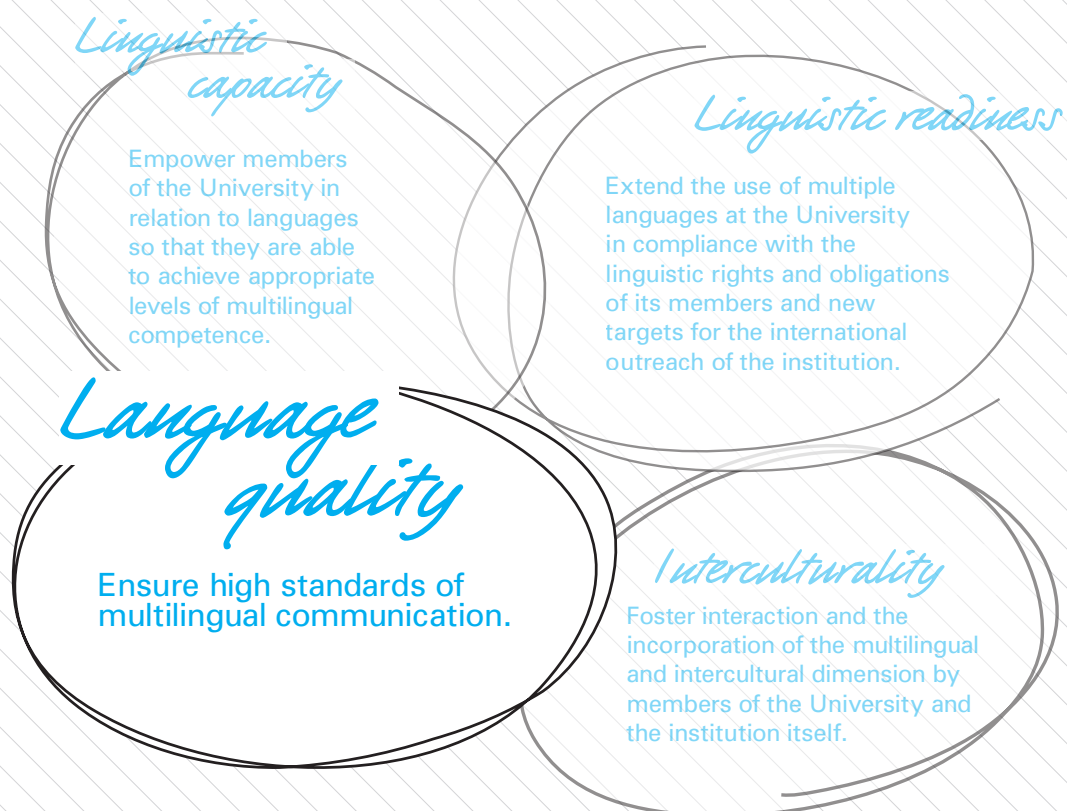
Linguistic capacity

Empower members of the University in relation to languages so that they are able to achieve appropriate levels of multilingual competence.

Linguistic readiness

Extend the use of multiple languages at the University in compliance with the linguistic rights and obligations of its members and new targets for the international outreach of the institution.

Language quality

Ensure high standards of multilingual communication.

Interculturality

Foster interaction and the incorporation of the multilingual and intercultural dimension by members of the University and the institution itself.